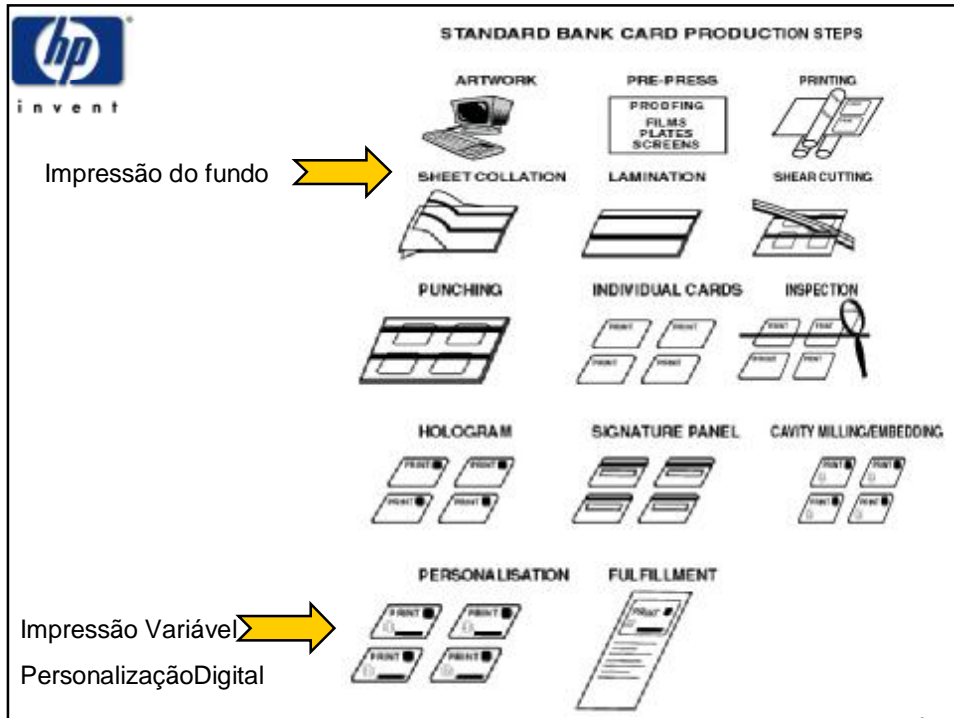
hp
invent

STANDARD BANK CARD PRODUCTION STEPS

ARTWORK

PRE-PRESS

PROOFING
FILMS
PLATES
SCREENS

PRINTING

Impressão do fundo

SHEET COLLATION

LAMINATION

SHEAR CUTTING

PUNCHING

INDIVIDUAL CARDS

INSPECTION

HOLOGRAM

SIGNATURE PANEL

CAVITY MILLING/EMBEDDING

PERSONALISATION

FULFILLMENT

Impressão Variável

PersonalizaçãoDigital